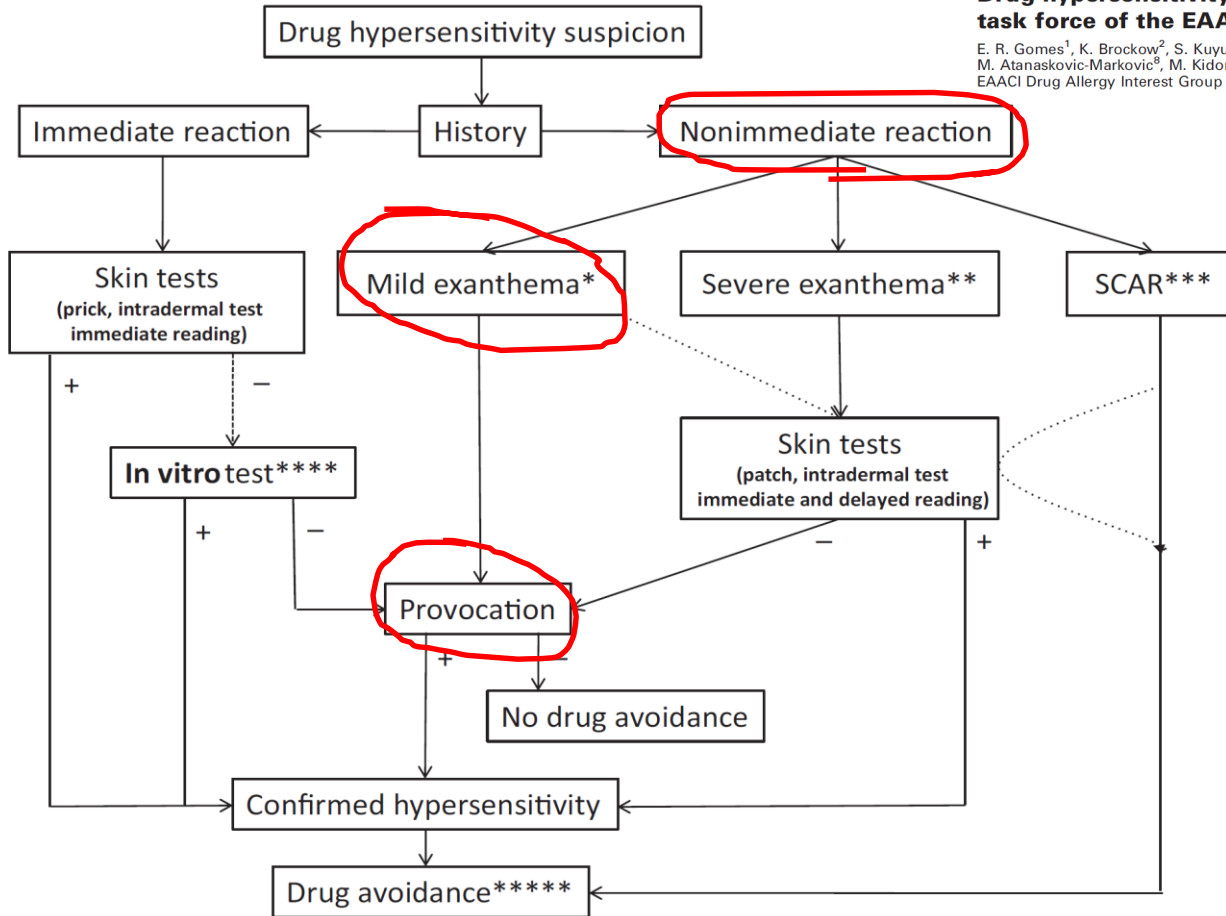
task force of the EAA

E. R. Gomes$^1$, K. Brockow$^2$, S. Kuyu
M. Atanaskovic-Markovic$^8$, M. Kidon
EAACI Drug Allergy Interest Group

Drug hypersensitivity suspicion

Immediate reaction

History

Nonimmediate reaction

Skin tests
(prick, intradermal test immediate reading)

Mild exanthema*

Severe exanthema**

SCAR***

+

−

In vitro test****

Skin tests
(patch, intradermal test immediate and delayed reading)

+

−

−

+

Provocation

+

−

No drug avoidance

Confirmed hypersensitivity

Drug avoidance*****